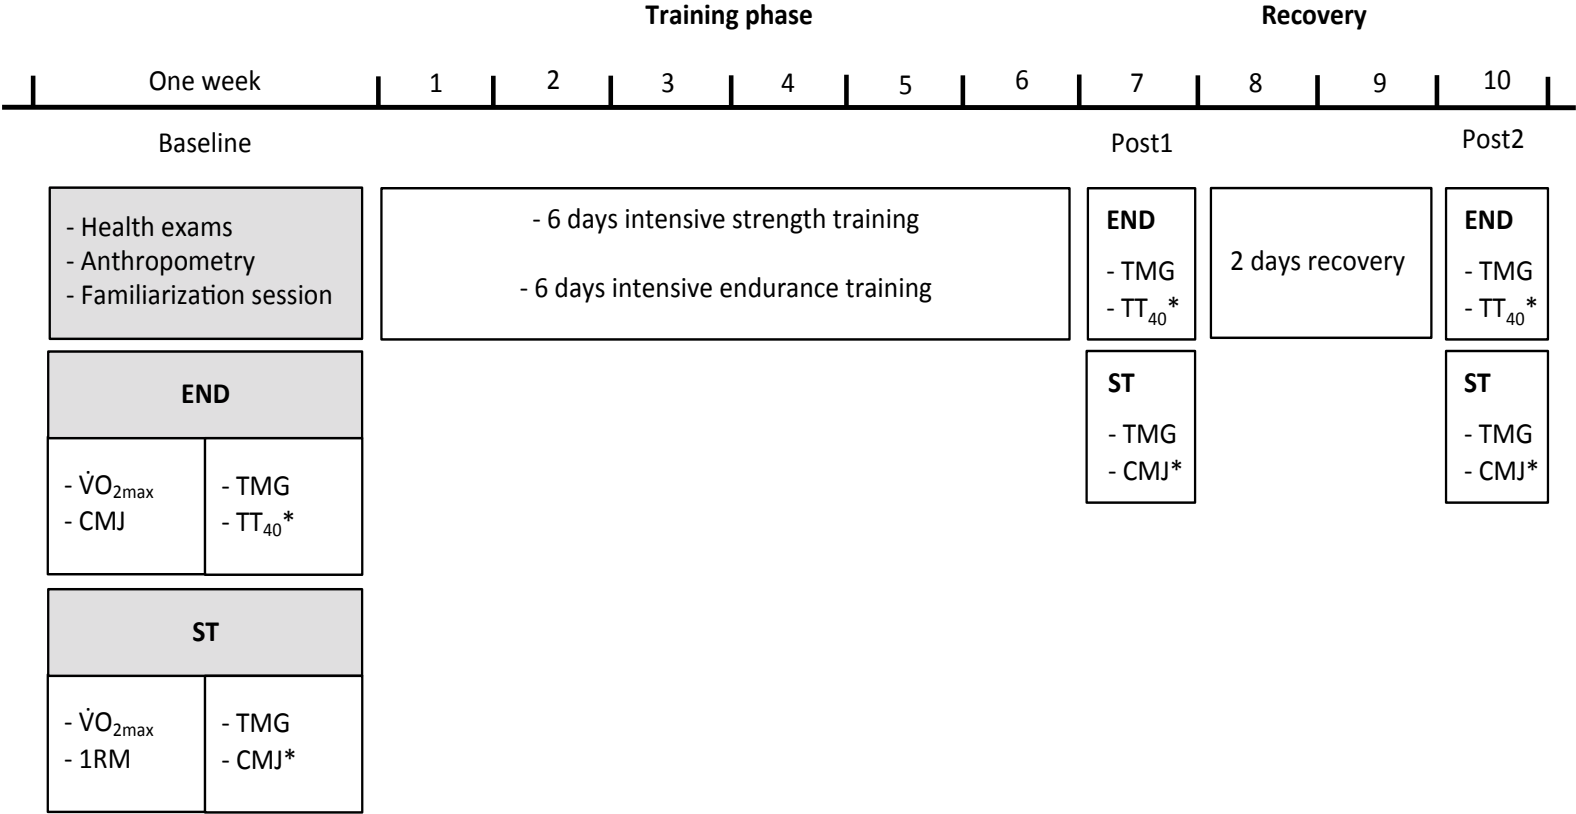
Training phase

Recovery

One week 1 2 3 4 5 6 7 8 9 10

Baseline

Post1

Post2

- Health exams
- Anthropometry
- Familiarization session

- 6 days intensive strength training

- 6 days intensive endurance training

END
- TMG
- $TT_{40}$*

2 days recovery

END
- TMG
- $TT_{40}$*

END

- $\dot{V}O_{2max}$
- CMJ

- TMG
- $TT_{40}$*

ST
- TMG
- CMJ*

ST
- TMG
- CMJ*

ST

- $\dot{V}O_{2max}$
- 1RM

- TMG
- CMJ*